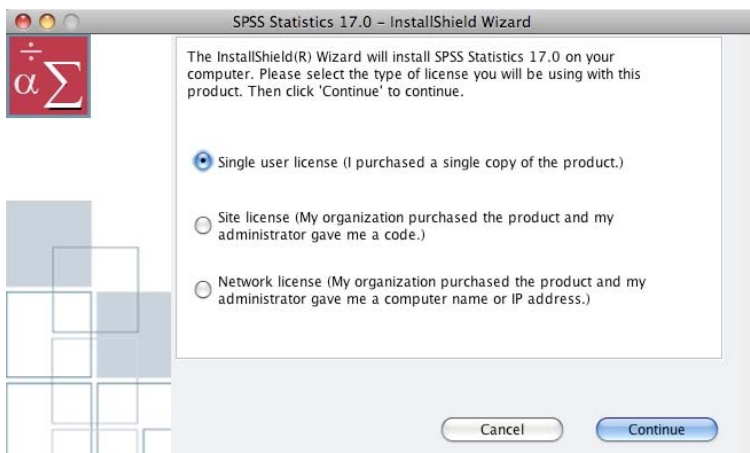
SPSS Statistics 17.0 - InstallShield Wizard

$\div$
$\alpha \sum$

The InstallShield(R) Wizard will install SPSS Statistics 17.0 on your computer. Please select the type of license you will be using with this product. Then click 'Continue' to continue.

Single user license (I purchased a single copy of the product.)

Site license (My organization purchased the product and my administrator gave me a code.)

Network license (My organization purchased the product and my administrator gave me a computer name or IP address.)

Cancel

Continue